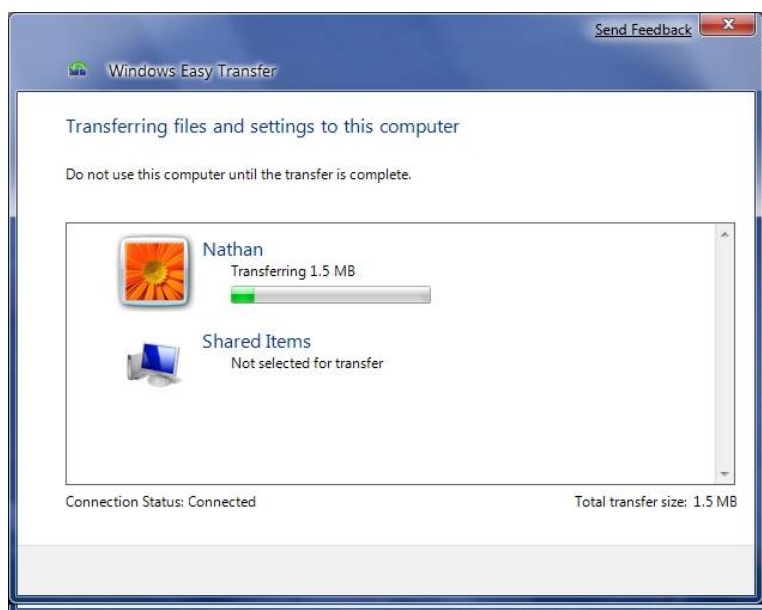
Send Feedback

Windows Easy Transfer

Transferring files and settings to this computer

Do not use this computer until the transfer is complete.

Nathan
Transferring 1.5 MB

Shared Items
Not selected for transfer

Connection Status: Connected

Total transfer size: 1.5 MB